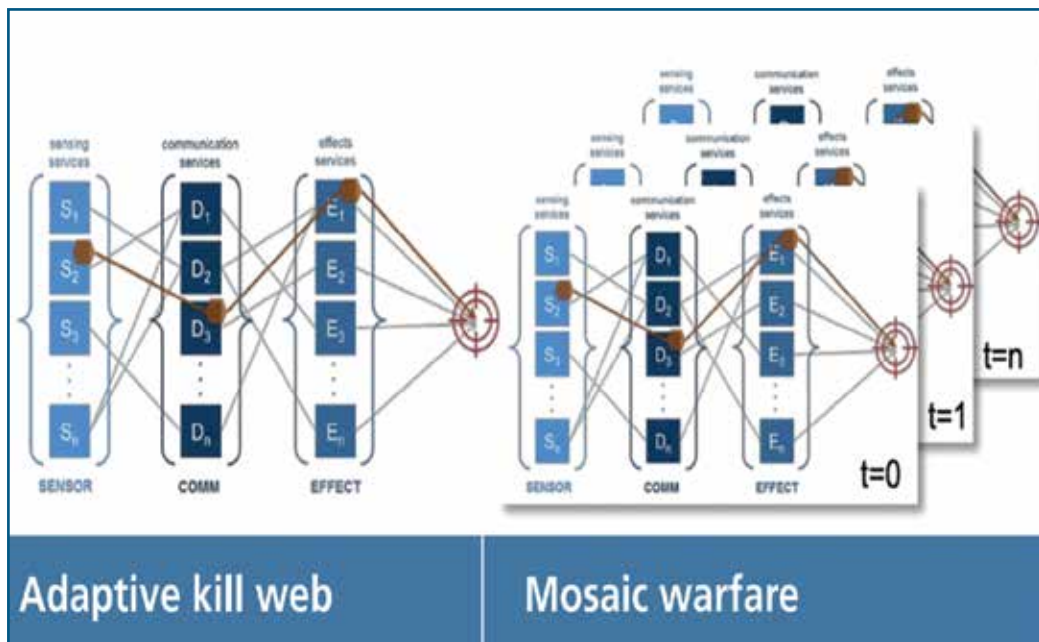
sensing services

communication services

effects services

$S_1$

$S_2$

$S_3$

$S_n$

$D_1$

$D_2$

$D_3$

$D_n$

$E_1$

$E_2$

$E_3$

$E_n$

SENSOR

COMM

EFFECT

sensing services

communication services

effects services

sensing services

communication services

effects services

sensing services

communication services

effects services

$S_1$

$S_2$

$S_3$

$S_n$

$D_1$

$D_2$

$D_3$

$D_n$

$E_1$

$E_2$

$E_3$

$E_n$

SENSOR

COMM

EFFECT

t=0

t=1

t=n

Adaptive kill web

Mosaic warfare